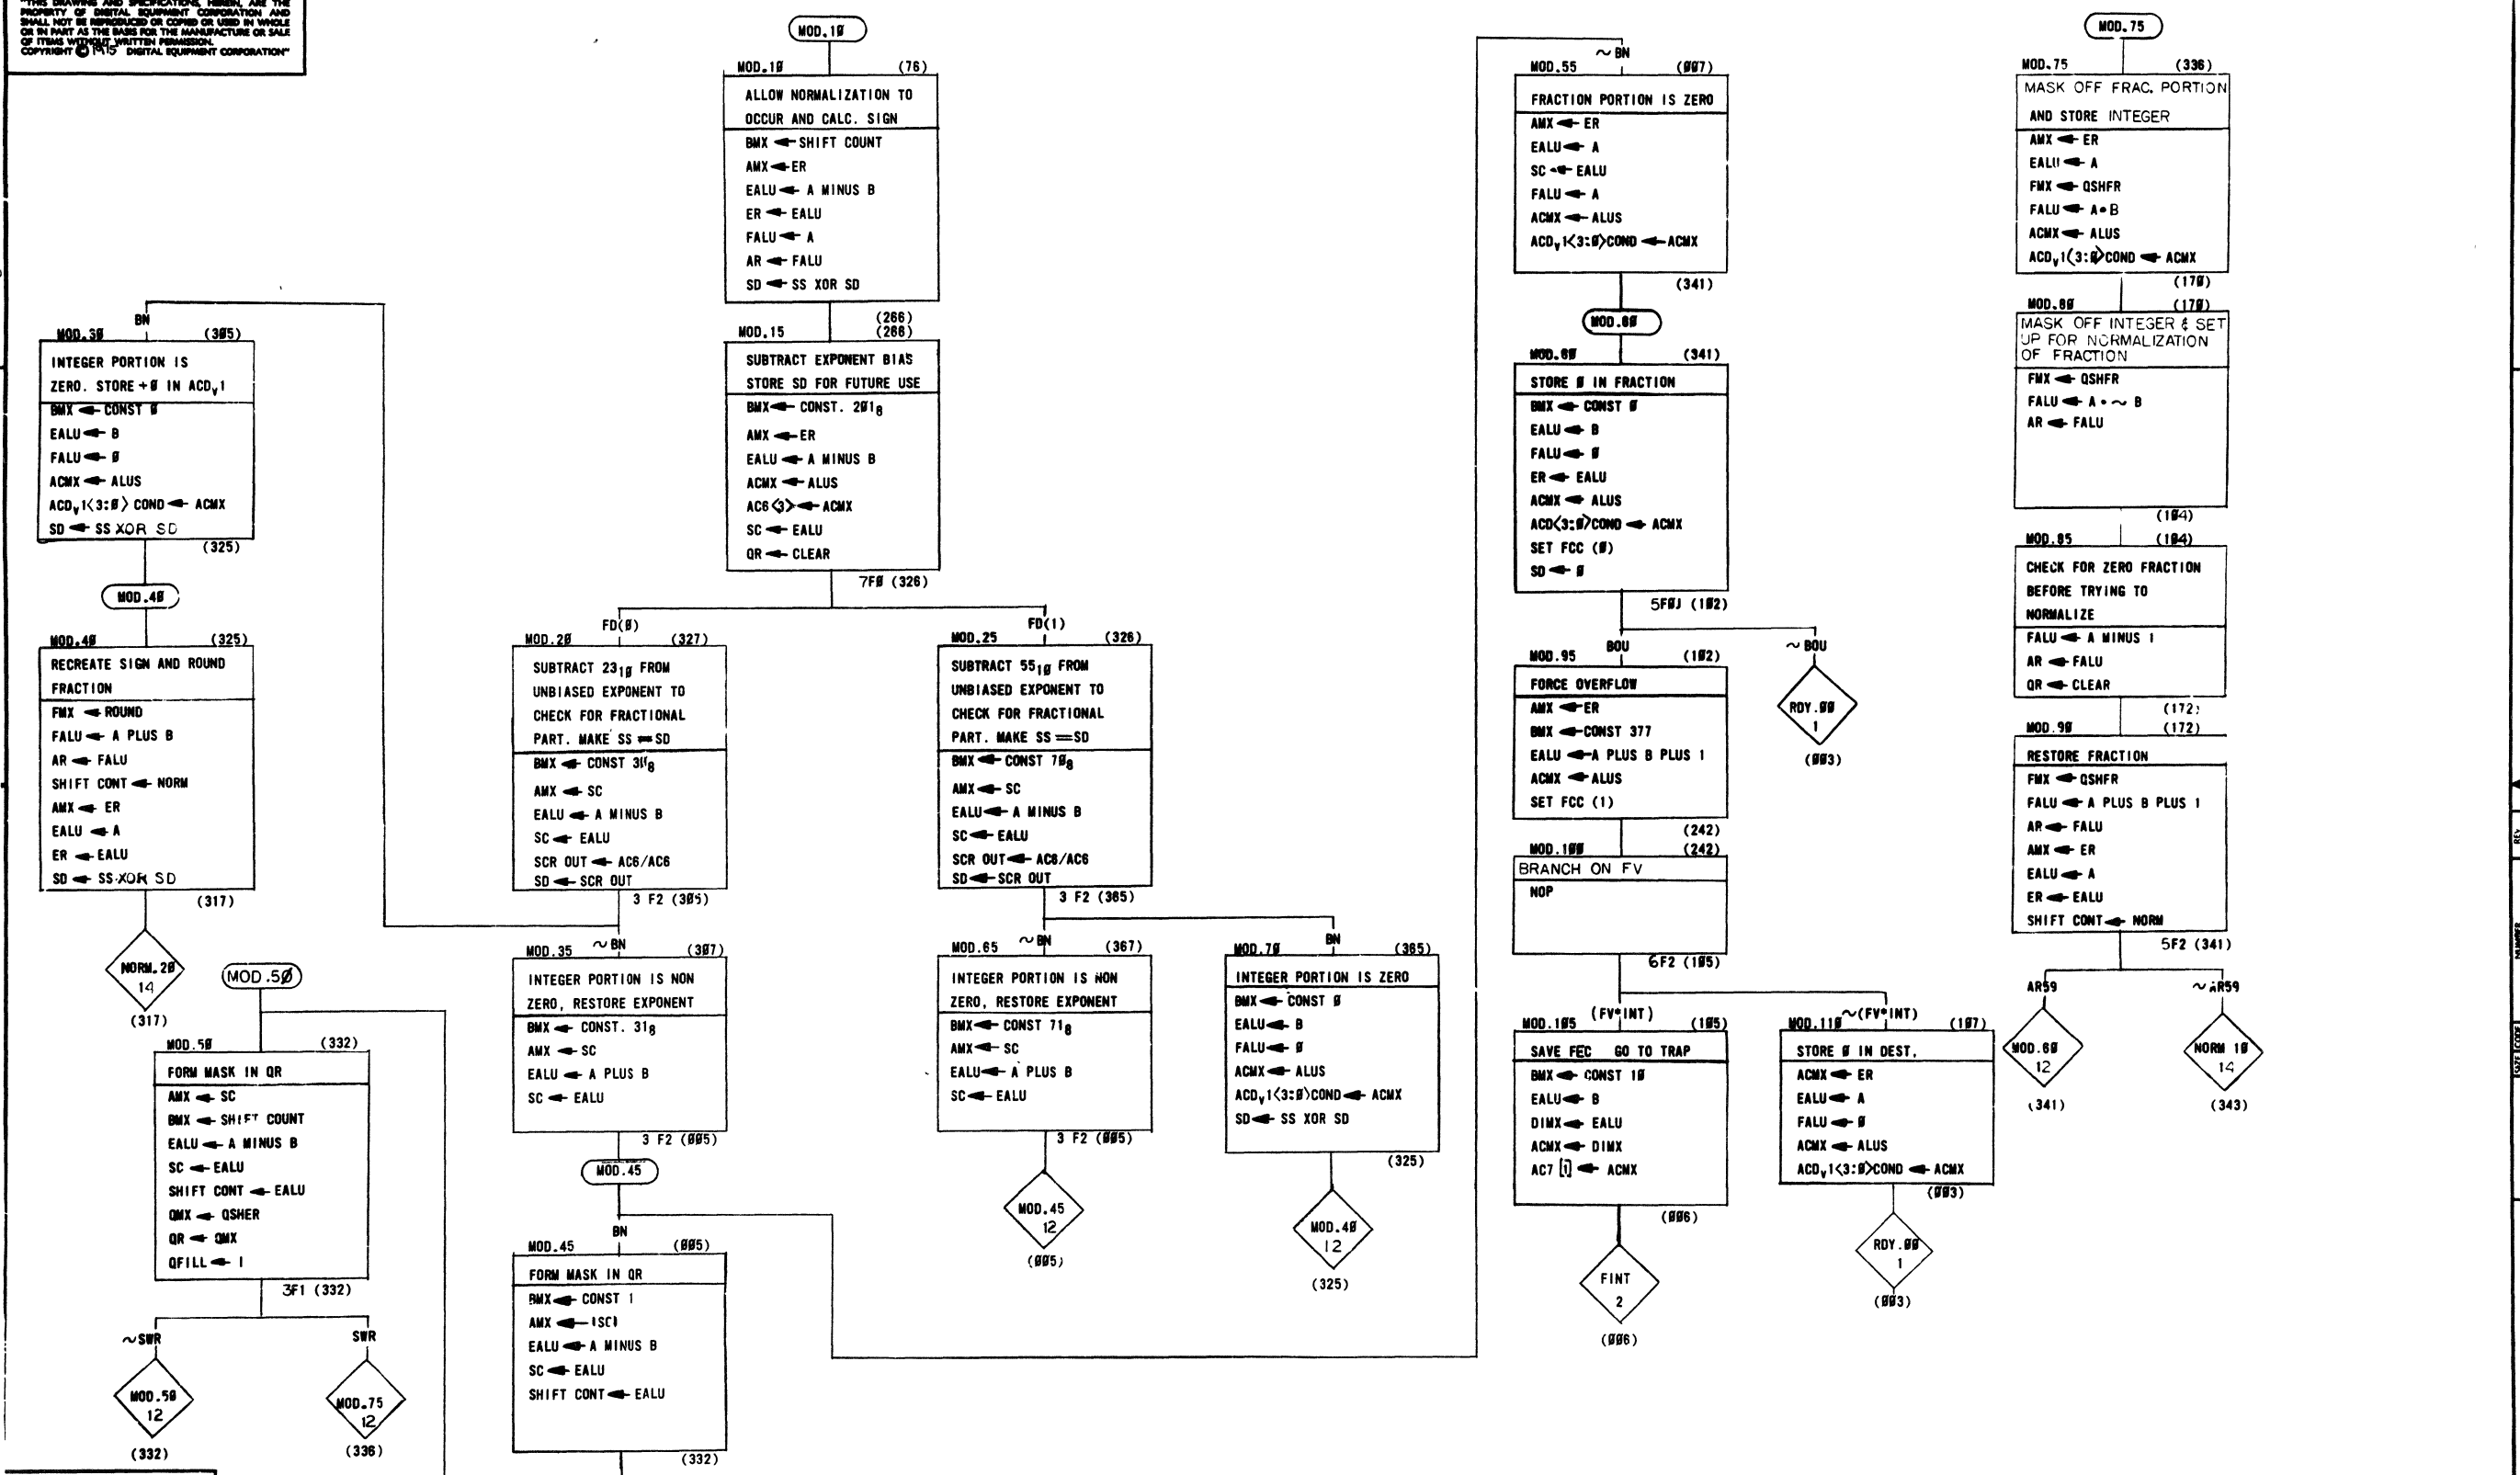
"THIS DRAWING AND SPECIFICATIONS, HEREIN, ARE THE PROPERTY OF DIGITAL EQUIPMENT CORPORATION AND SHALL NOT BE REPRODUCED OR COPIED OR USED IN WHOLE OR IN PART AS THE BASIS FOR THE MANUFACTURE OR SALE OF ITEMS WITHOUT WRITTEN PERMISSION. COPYRIGHT © 1975 DIGITAL EQUIPMENT CORPORATION"

MOD.1Ø
MOD.1Ø (76)
ALLOW NORMALIZATION TO OCCUR AND CALC. SIGN
BMX ◄ SHIFT COUNT
AMX ◄ ER
EALU ◄ A MINUS B
ER ◄ EALU
FALU ◄ A
AR ◄ FALU
SD ◄ SS XOR SD
(266) (268)
MOD.15
SUBTRACT EXPONENT BIAS STORE SD FOR FUTURE USE
BMX ◄ CONST. 2Ø1$_8$
AMX ◄ ER
EALU ◄ A MINUS B
ACMX ◄ ALUS
AC6 ⟨3⟩ ◄ ACMX
SC ◄ EALU
QR ◄ CLEAR
7FØ (326)

BN
MOD.3Ø (3Ø5)
INTEGER PORTION IS ZERO. STORE +Ø IN ACD$_y$1
BMX ◄ CONST Ø
EALU ◄ B
FALU ◄ Ø
ACMX ◄ ALUS
ACD$_y$1⟨3:Ø⟩ COND ◄ ACMX
SD ◄ SS XOR SD
(325)
MOD.4Ø
MOD.4Ø (325)
RECREATE SIGN AND ROUND FRACTION
FMX ◄ ROUND
FALU ◄ A PLUS B
AR ◄ FALU
SHIFT CONT ◄ NORM
AMX ◄ ER
EALU ◄ A
ER ◄ EALU
SD ◄ SS XOR SD
(317)
NORM.2Ø 14
(317)
MOD.5Ø
MOD.5Ø (332)
FORM MASK IN QR
AMX ◄ SC
BMX ◄ SHIFT COUNT
EALU ◄ A MINUS B
SC ◄ EALU
SHIFT CONT ◄ EALU
QMX ◄ QSHER
QR ◄ QMX
QFILL ◄ 1
3F1 (332)
~SWR
SWR
MOD.5Ø 12
(332)
MOD.75 12
(336)

FD(Ø)
MOD.2Ø (327)
SUBTRACT 23$_{1Ø}$ FROM UNBIASED EXPONENT TO CHECK FOR FRACTIONAL PART. MAKE SS ═ SD
BMX ◄ CONST 31$_8$
AMX ◄ SC
EALU ◄ A MINUS B
SC ◄ EALU
SCR OUT ◄ AC6/AC6
SD ◄ SCR OUT
3 F2 (3Ø5)
MOD.35 ~BN (3Ø7)
INTEGER PORTION IS NON ZERO, RESTORE EXPONENT
BMX ◄ CONST. 31$_8$
AMX ◄ SC
EALU ◄ A PLUS B
SC ◄ EALU
3 F2 (ØØ5)
MOD.45
BN
MOD.45 (ØØ5)
FORM MASK IN QR
BMX ◄ CONST 1
AMX ◄ |SC|
EALU ◄ A MINUS B
SC ◄ EALU
SHIFT CONT ◄ EALU
(332)

FD(1)
MOD.25 (326)
SUBTRACT 55$_{1Ø}$ FROM UNBIASED EXPONENT TO CHECK FOR FRACTIONAL PART. MAKE SS ═ SD
BMX ◄ CONST 7Ø$_8$
AMX ◄ SC
EALU ◄ A MINUS B
SC ◄ EALU
SCR OUT ◄ AC6/AC6
SD ◄ SCR OUT
3 F2 (3Ø5)
MOD.65 ~BN (3Ø7)
INTEGER PORTION IS NON ZERO, RESTORE EXPONENT
BMX ◄ CONST 71$_8$
AMX ◄ SC
EALU ◄ A PLUS B
SC ◄ EALU
3 F2 (ØØ5)
MOD.45 12
(ØØ5)
BN
MOD.7Ø (3Ø5)
INTEGER PORTION IS ZERO
BMX ◄ CONST Ø
EALU ◄ B
FALU ◄ Ø
ACMX ◄ ALUS
ACD$_y$1⟨3:Ø⟩COND ◄ ACMX
SD ◄ SS XOR SD
(325)
MOD.4Ø 12
(325)

~BN
MOD.55 (ØØ7)
FRACTION PORTION IS ZERO
AMX ◄ ER
EALU ◄ A
SC ◄ EALU
FALU ◄ A
ACMX ◄ ALUS
ACD$_y$1⟨3:Ø⟩COND ◄ ACMX
(341)
MOD.6Ø
MOD.6Ø (341)
STORE Ø IN FRACTION
BMX ◄ CONST Ø
EALU ◄ B
FALU ◄ Ø
ER ◄ EALU
ACMX ◄ ALUS
ACD⟨3:Ø⟩COND ◄ ACMX
SET FCC (Ø)
SD ◄ Ø
5FØJ (1Ø2)
BOU
~BOU
MOD.95 (1Ø2)
FORCE OVERFLOW
AMX ◄ ER
BMX ◄ CONST 377
EALU ◄ A PLUS B PLUS 1
ACMX ◄ ALUS
SET FCC (1)
RDY.ØØ 1
(ØØ3)
(242)
MOD.1ØØ (242)
BRANCH ON FV
NOP
6F2 (1Ø5)
(FV•INT)
MOD.1Ø5 (1Ø5)
SAVE FEC GO TO TRAP
BMX ◄ CONST 1Ø
EALU ◄ B
DIMX ◄ EALU
ACMX ◄ DIMX
AC7 [1] ◄ ACMX
(ØØ6)
FINT 2
(ØØ6)
~(FV•INT)
MOD.11Ø (1Ø7)
STORE Ø IN DEST.
ACMX ◄ ER
EALU ◄ A
FALU ◄ Ø
ACMX ◄ ALUS
ACD$_y$1⟨3:Ø⟩COND ◄ ACMX
(ØØ3)
RDY.ØØ 1
(ØØ3)

MOD.75
MOD.75 (336)
MASK OFF FRAC. PORTION AND STORE INTEGER
AMX ◄ ER
EALU ◄ A
FMX ◄ QSHFR
FALU ◄ A•B
ACMX ◄ ALUS
ACD$_y$1⟨3:Ø⟩COND ◄ ACMX
(17Ø)
MOD.8Ø (17Ø)
MASK OFF INTEGER & SET UP FOR NORMALIZATION OF FRACTION
FMX ◄ QSHFR
FALU ◄ A • ~ B
AR ◄ FALU
(1Ø4)
MOD.85 (1Ø4)
CHECK FOR ZERO FRACTION BEFORE TRYING TO NORMALIZE
FALU ◄ A MINUS 1
AR ◄ FALU
QR ◄ CLEAR
(172)
MOD.9Ø (172)
RESTORE FRACTION
FMX ◄ QSHFR
FALU ◄ A PLUS B PLUS 1
AR ◄ FALU
AMX ◄ ER
EALU ◄ A
ER ◄ EALU
SHIFT CONT ◄ NORM
5F2 (341)
AR59
~AR59
MOD.6Ø 12
(341)
NORM 1Ø 14
(343)